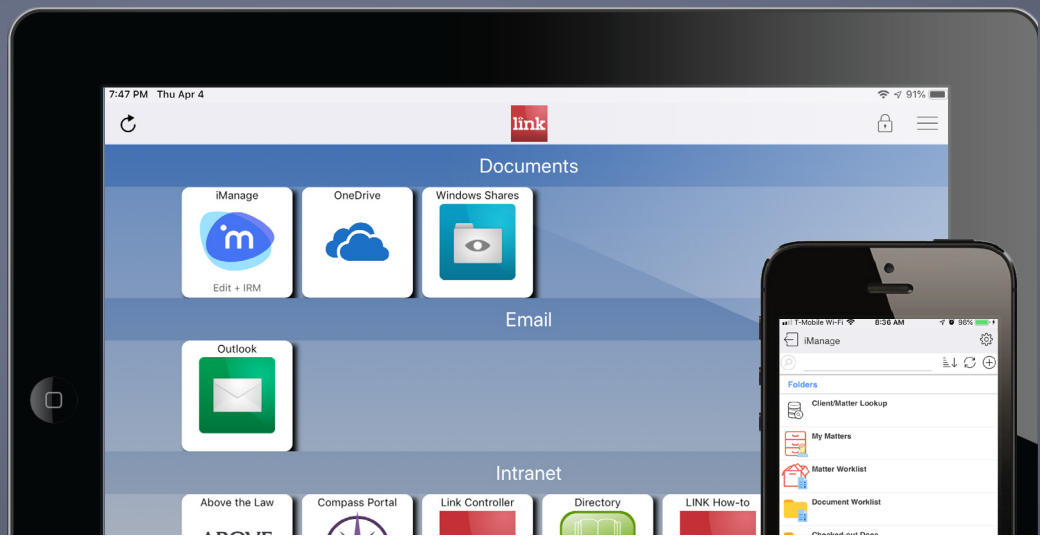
7:47 PM Thu Apr 4

91%

link

Documents

iManage

Edit + IRM

OneDrive

Windows Shares

Email

Outlook

Intranet

Above the Law

ABOVE

Compass Portal

Link Controller

Directory

LINK How-to

T-Mobile Wi-Fi 8:36 AM 96%

iManage

Folders

Client/Matter Lookup

My Matters

Matter Worklist

Document Worklist

Checked-out Docs